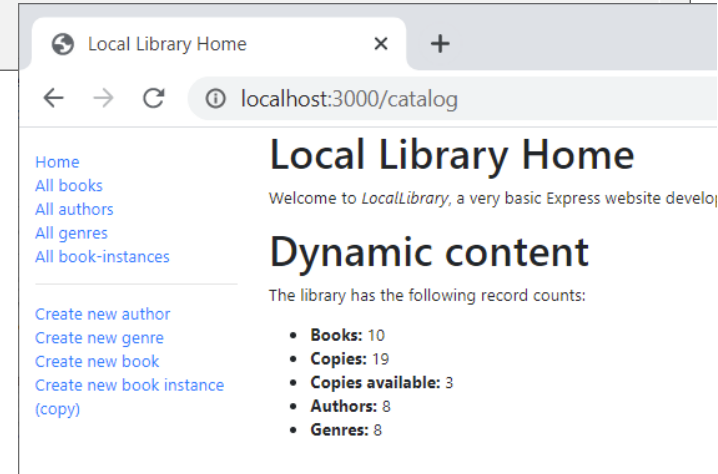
Local Library Home ×
+
localhost:3000/catalog

Home
All books
All authors
All genres
All book-instances

Create new author
Create new genre
Create new book
Create new book instance (copy)

Local Library Home

Welcome to *LocalLibrary*, a very basic Express website develop

Dynamic content

The library has the following record counts:

- **Books:** 10
- **Copies:** 19
- **Copies available:** 3
- **Authors:** 8
- **Genres:** 8